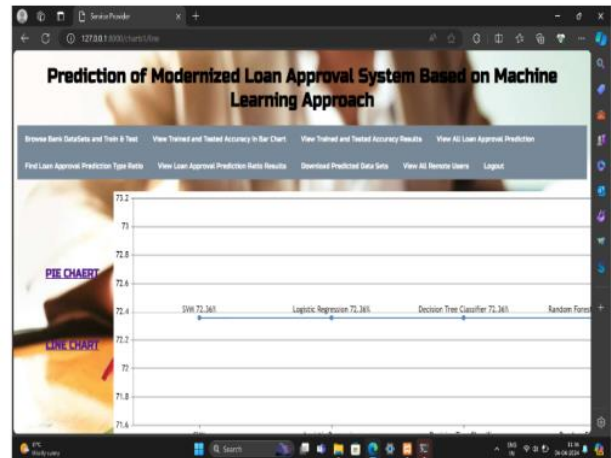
Service Provider
127.0.0.1:8000/charts1/line

Prediction of Modernized Loan Approval System Based on Machine Learning Approach

Browse Bank DataSets and Train & Test
View Trained and Tested Accuracy in Bar Chart
View Trained and Tested Accuracy Results
View All Loan Approval Prediction
Find Loan Approval Prediction Type Ratio
View Loan Approval Prediction Ratio Results
Download Predicted Data Sets
View All Remote Users
Logout

PIE CHAERT
LINE CHART

73.2
73
72.8
72.6
72.4
72.2
72
71.8
71.6

SVM 72.36%
Logistic Regression 72.36%
Decision Tree Classifier 72.36%
Random Forest

Search